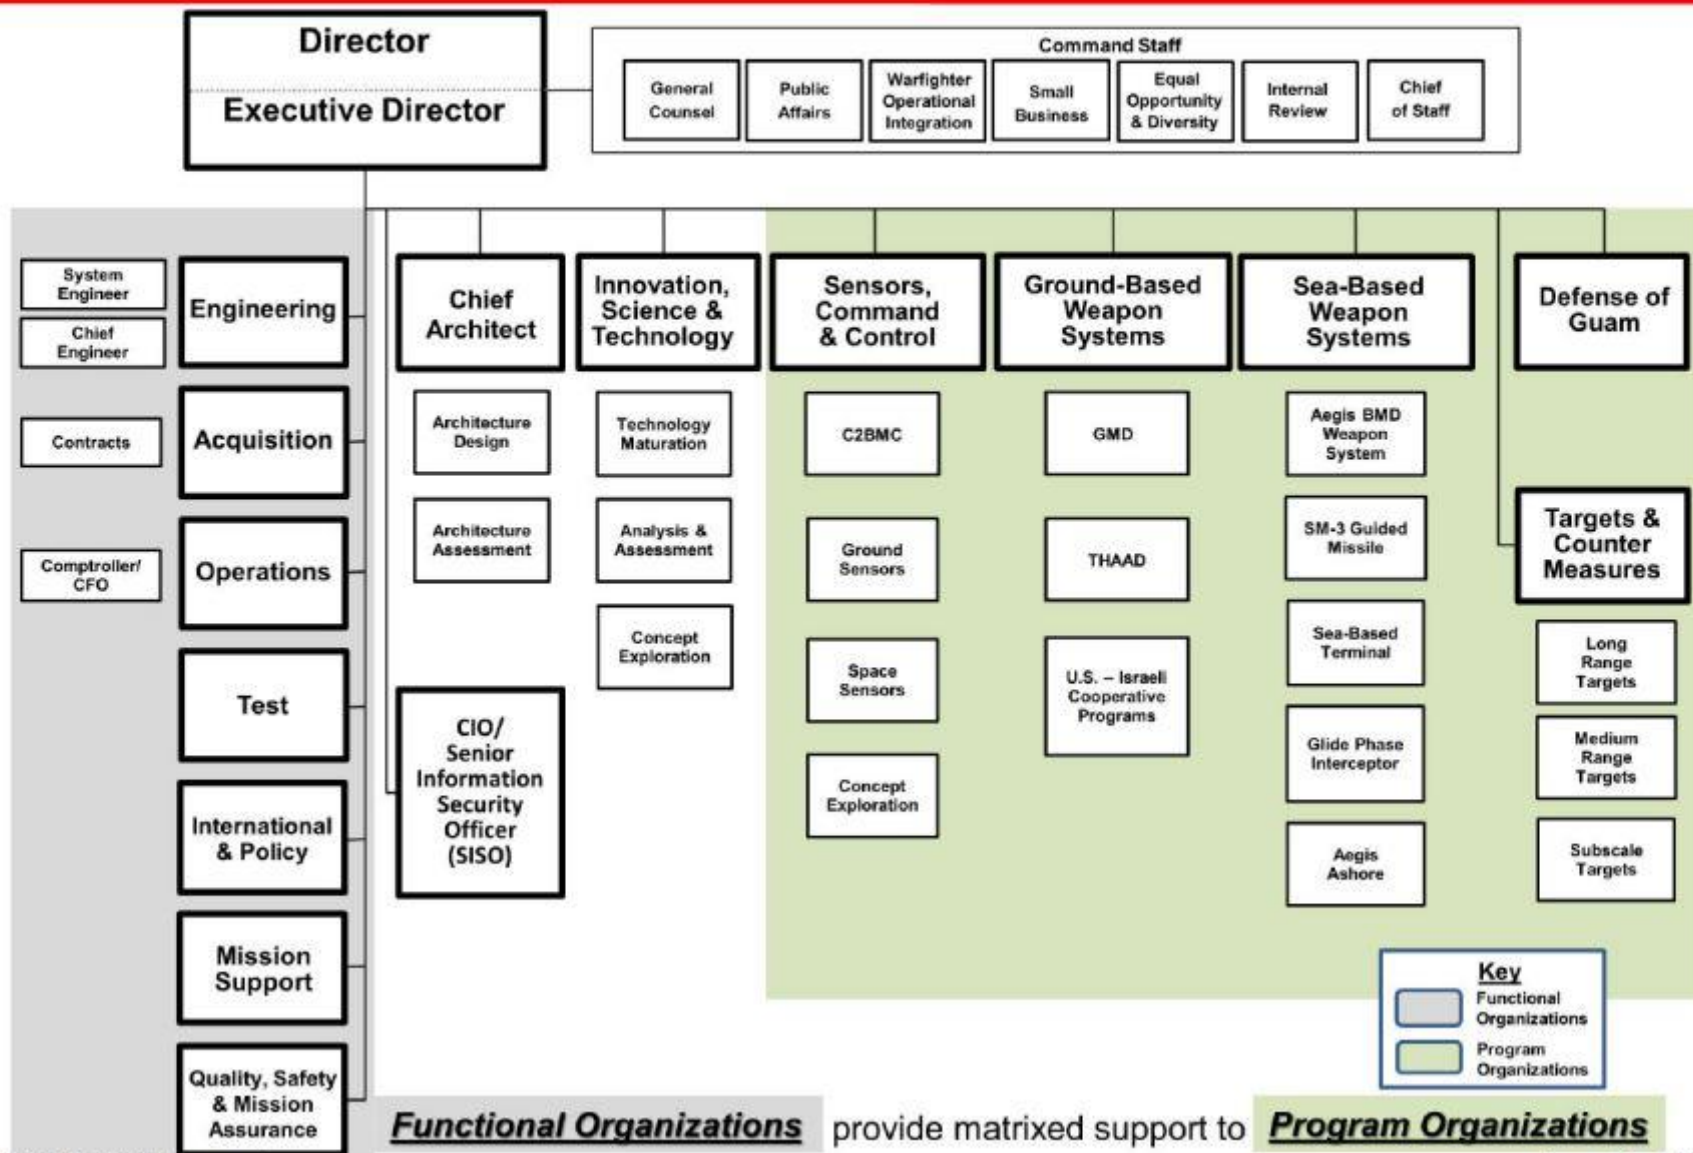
Director

Executive Director

Command Staff

General Counsel

Public Affairs

Warfighter Operational Integration

Small Business

Equal Opportunity & Diversity

Internal Review

Chief of Staff

System Engineer

Chief Engineer

Engineering

Contracts

Acquisition

Comptroller/ CFO

Operations

Test

International & Policy

Mission Support

Quality, Safety & Mission Assurance

Chief Architect

Architecture Design

Architecture Assessment

CIO/ Senior Information Security Officer (SISO)

Innovation, Science & Technology

Technology Maturation

Analysis & Assessment

Concept Exploration

Sensors, Command & Control

C2BMC

Ground Sensors

Space Sensors

Concept Exploration

Ground-Based Weapon Systems

GMD

THAAD

U.S. – Israeli Cooperative Programs

Sea-Based Weapon Systems

Aegis BMD Weapon System

SM-3 Guided Missile

Sea-Based Terminal

Glide Phase Interceptor

Aegis Ashore

Defense of Guam

Targets & Counter Measures

Long Range Targets

Medium Range Targets

Subscale Targets

Key
Functional Organizations
Program Organizations

Functional Organizations provide matrixed support to Program Organizations